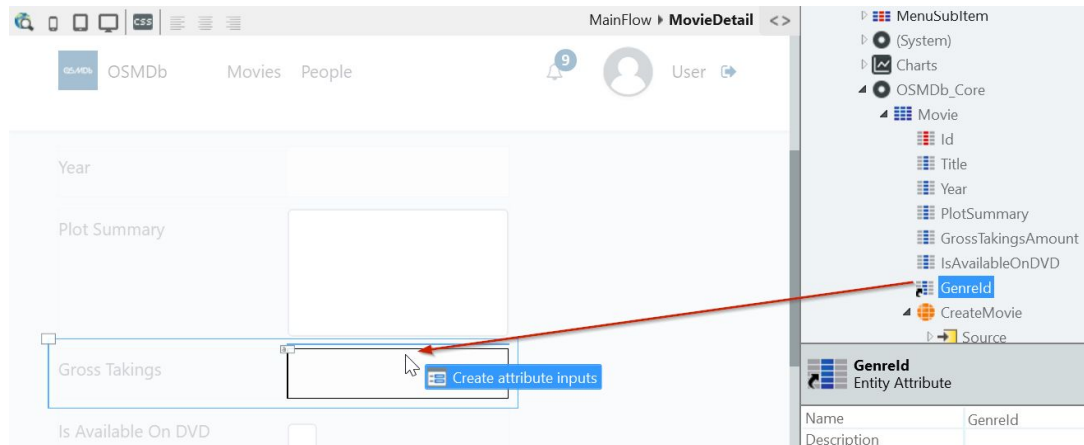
CSS

MainFlow ▸ MovieDetail <>

OSMDb OSMDb Movies People

9

User

Year

Plot Summary

Gross Takings

Create attribute inputs

Is Available On DVD

MenuSubItem
(System)
Charts
OSMDb_Core
Movie
Id
Title
Year
PlotSummary
GrossTakingsAmount
IsAvailableOnDVD
GenreId
CreateMovie
Source

GenreId
Entity Attribute

| Name | GenreId |
|---|---|
| Description | |